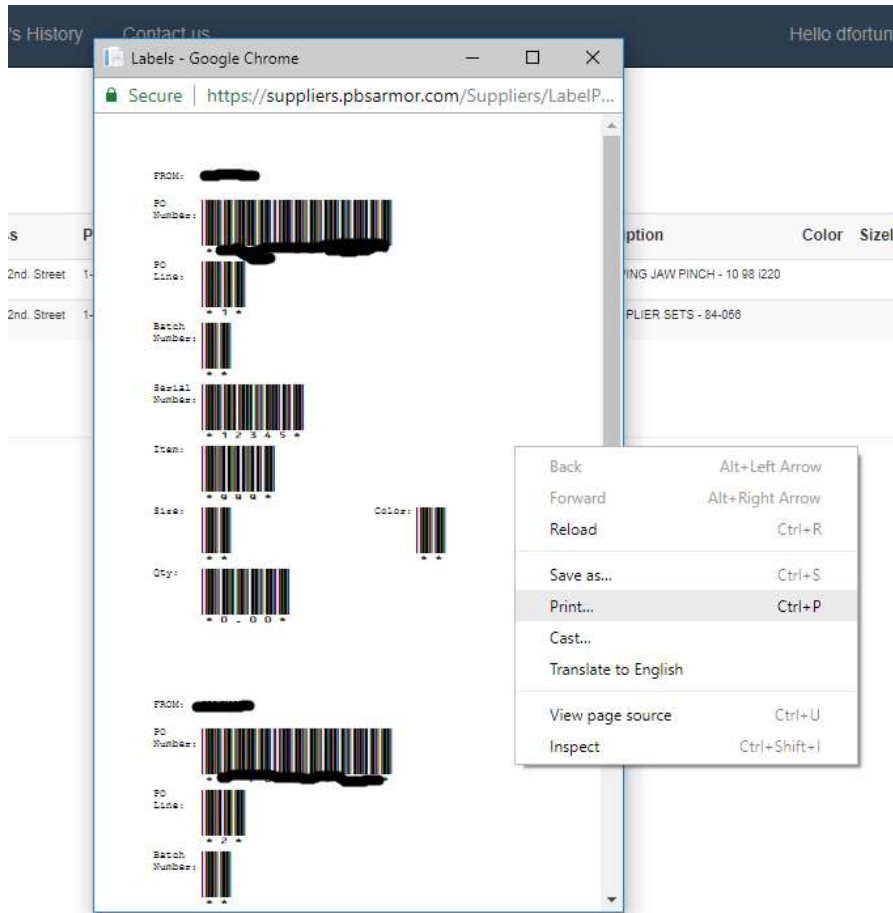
's History Contact us Hello dfortun

Labels - Google Chrome

Secure | https://suppliers.pbsarmor.com/Suppliers/LabelP...

FROM: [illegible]

PO Number:

*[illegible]

PO Line:

* 1 *

Batch Number:

* *

Serial Number:

* 1 2 3 4 5 *

Item:

* 9 9 9 *

Size:

* *

Color:

* *

Qty:

* 0 . 0 0 *

FROM: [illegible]

PO Number:

*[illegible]

PO Line:

* 2 *

Batch Number:

* *

s P ption Color Size

2nd. Street 1- PING JAW PINCH - 10 98 i220

2nd. Street 1- PLIER SETS - 84-056

Back Alt+Left Arrow
Forward Alt+Right Arrow
Reload Ctrl+R
Save as... Ctrl+S
Print... Ctrl+P
Cast...
Translate to English
View page source Ctrl+U
Inspect Ctrl+Shift+I